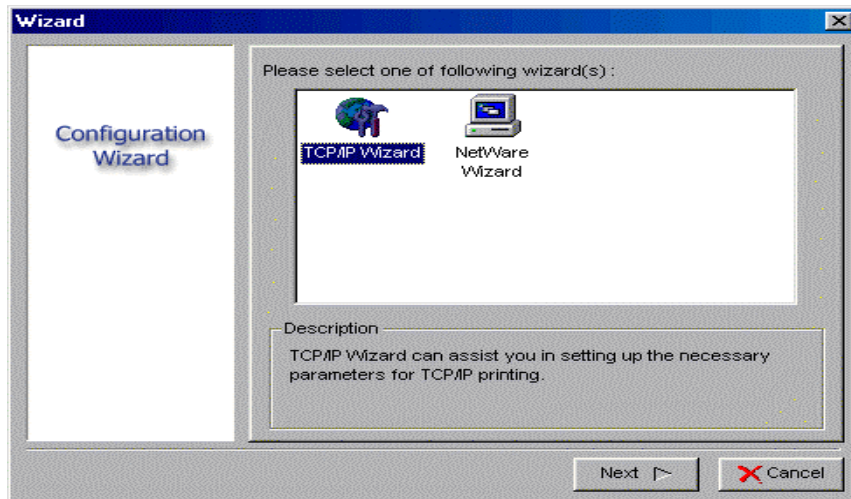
Wizard

Configuration Wizard

Please select one of following wizard(s) :

TCP/IP Wizard

NetWare Wizard

Description

TCP/IP Wizard can assist you in setting up the necessary parameters for TCP/IP printing.

Next

Cancel